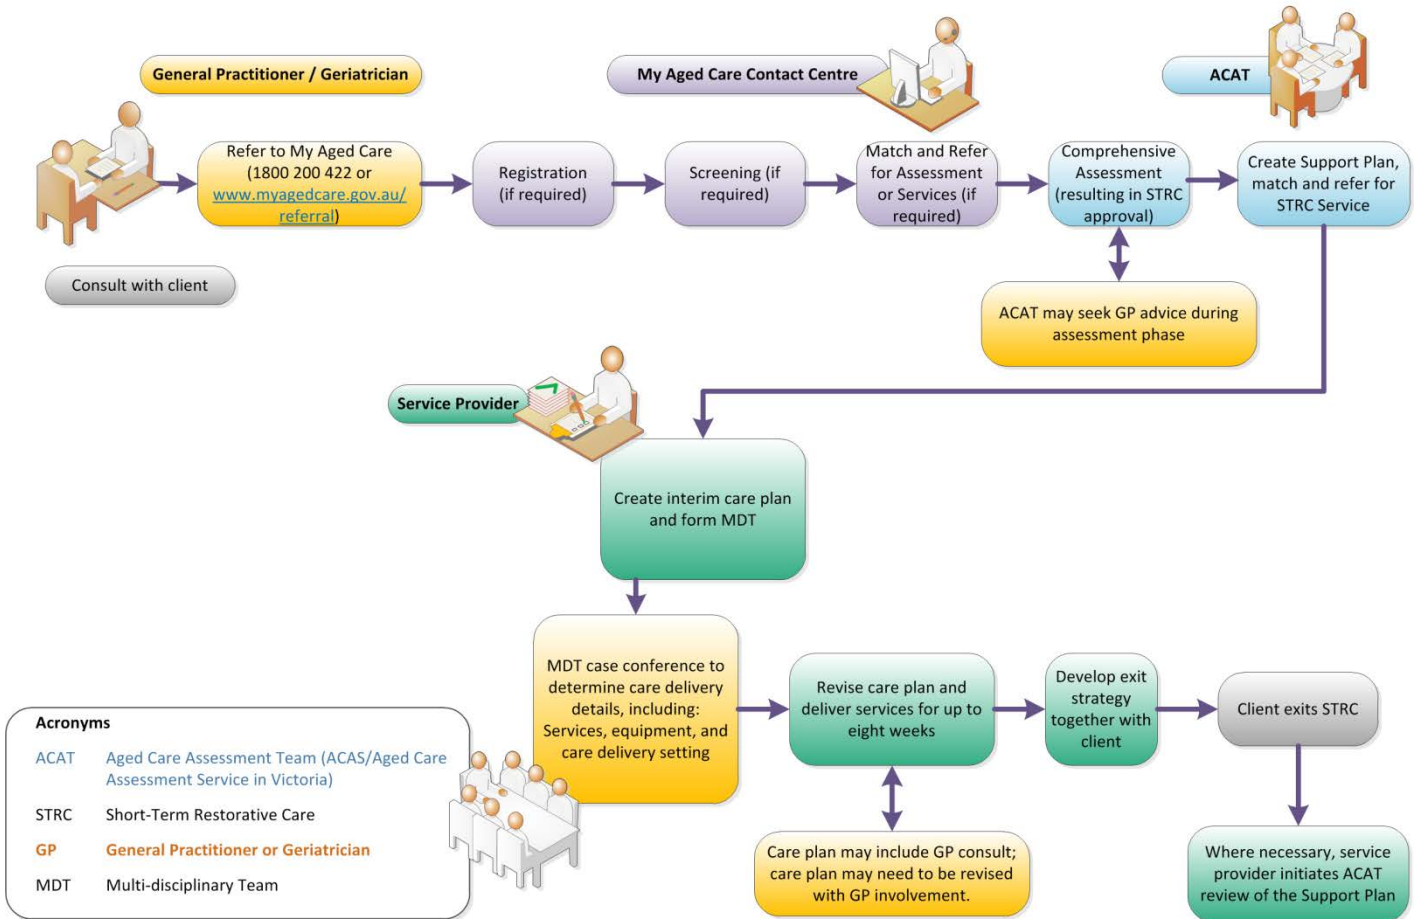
General Practitioner / Geriatrician

My Aged Care Contact Centre

ACAT

Refer to My Aged Care (1800 200 422 or www.myagedcare.gov.au/referral)

Registration (if required)

Screening (if required)

Match and Refer for Assessment or Services (if required)

Comprehensive Assessment (resulting in STRC approval)

Create Support Plan, match and refer for STRC Service

Consult with client

ACAT may seek GP advice during assessment phase

Service Provider

Create interim care plan and form MDT

MDT case conference to determine care delivery details, including: Services, equipment, and care delivery setting

Revise care plan and deliver services for up to eight weeks

Develop exit strategy together with client

Client exits STRC

Care plan may include GP consult; care plan may need to be revised with GP involvement.

Where necessary, service provider initiates ACAT review of the Support Plan

Acronyms

| | |
|---|---|
| ACAT | Aged Care Assessment Team (ACAS/Aged Care Assessment Service in Victoria) |
| STRC | Short-Term Restorative Care |
| GP | General Practitioner or Geriatrician |
| MDT | Multi-disciplinary Team |